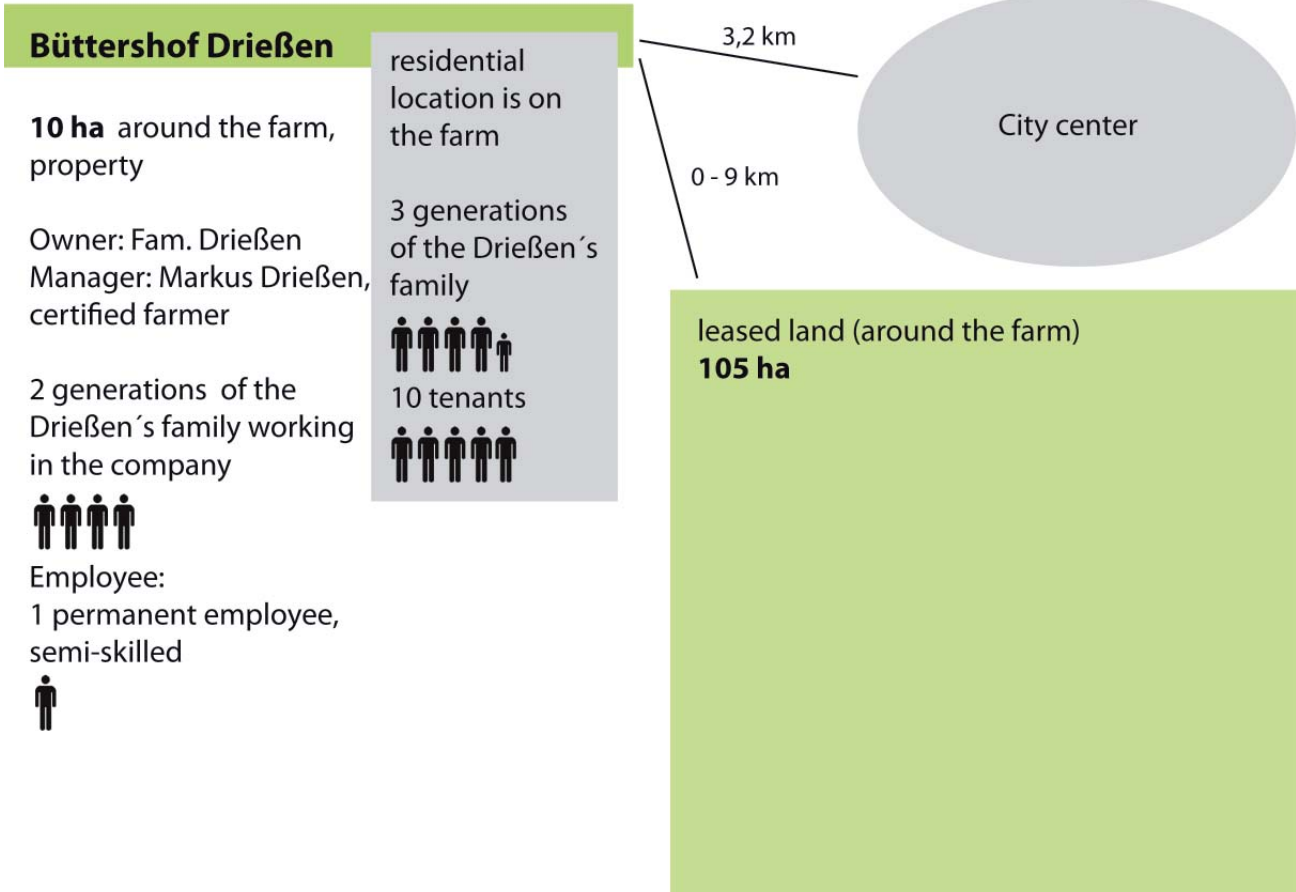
Büttershof Drießen

10 ha around the farm, property

Owner: Fam. Drießen
Manager: Markus Drießen, certified farmer

2 generations of the Drießen´s family working in the company

Employee:
1 permanent employee, semi-skilled

residential location is on the farm

3 generations of the Drießen´s family

10 tenants

3,2 km

City center

0 - 9 km

leased land (around the farm)
105 ha